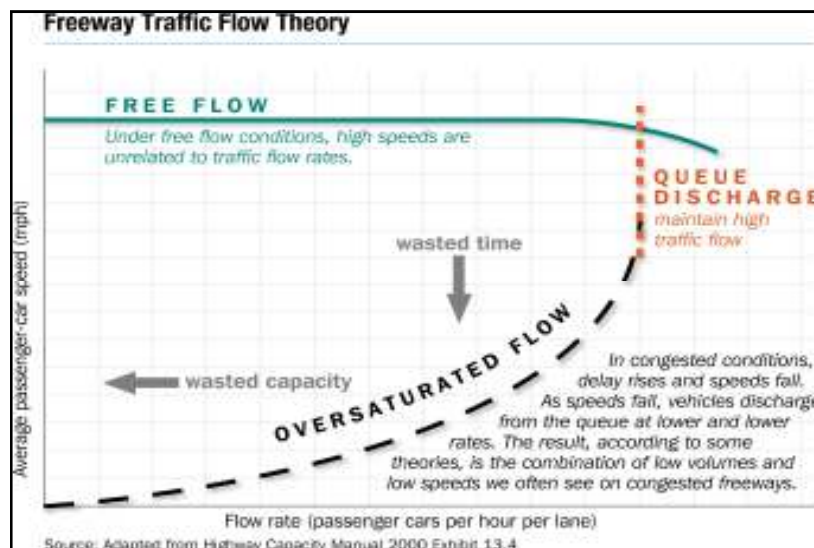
Freeway Traffic Flow Theory

FREE FLOW

Under free flow conditions, high speeds are unrelated to traffic flow rates.

QUEUE DISCHARGE

maintain high traffic flow

wasted time

Average passenger-car speed (mph)

wasted capacity

OVERSATURATED FLOW

In congested conditions, delay rises and speeds fall. As speeds fall, vehicles discharge from the queue at lower and lower rates. The result, according to some theories, is the combination of low volumes and low speeds we often see on congested freeways.

Flow rate (passenger cars per hour per lane)

Source: Adapted from Highway Capacity Manual 2000 Exhibit 13.4